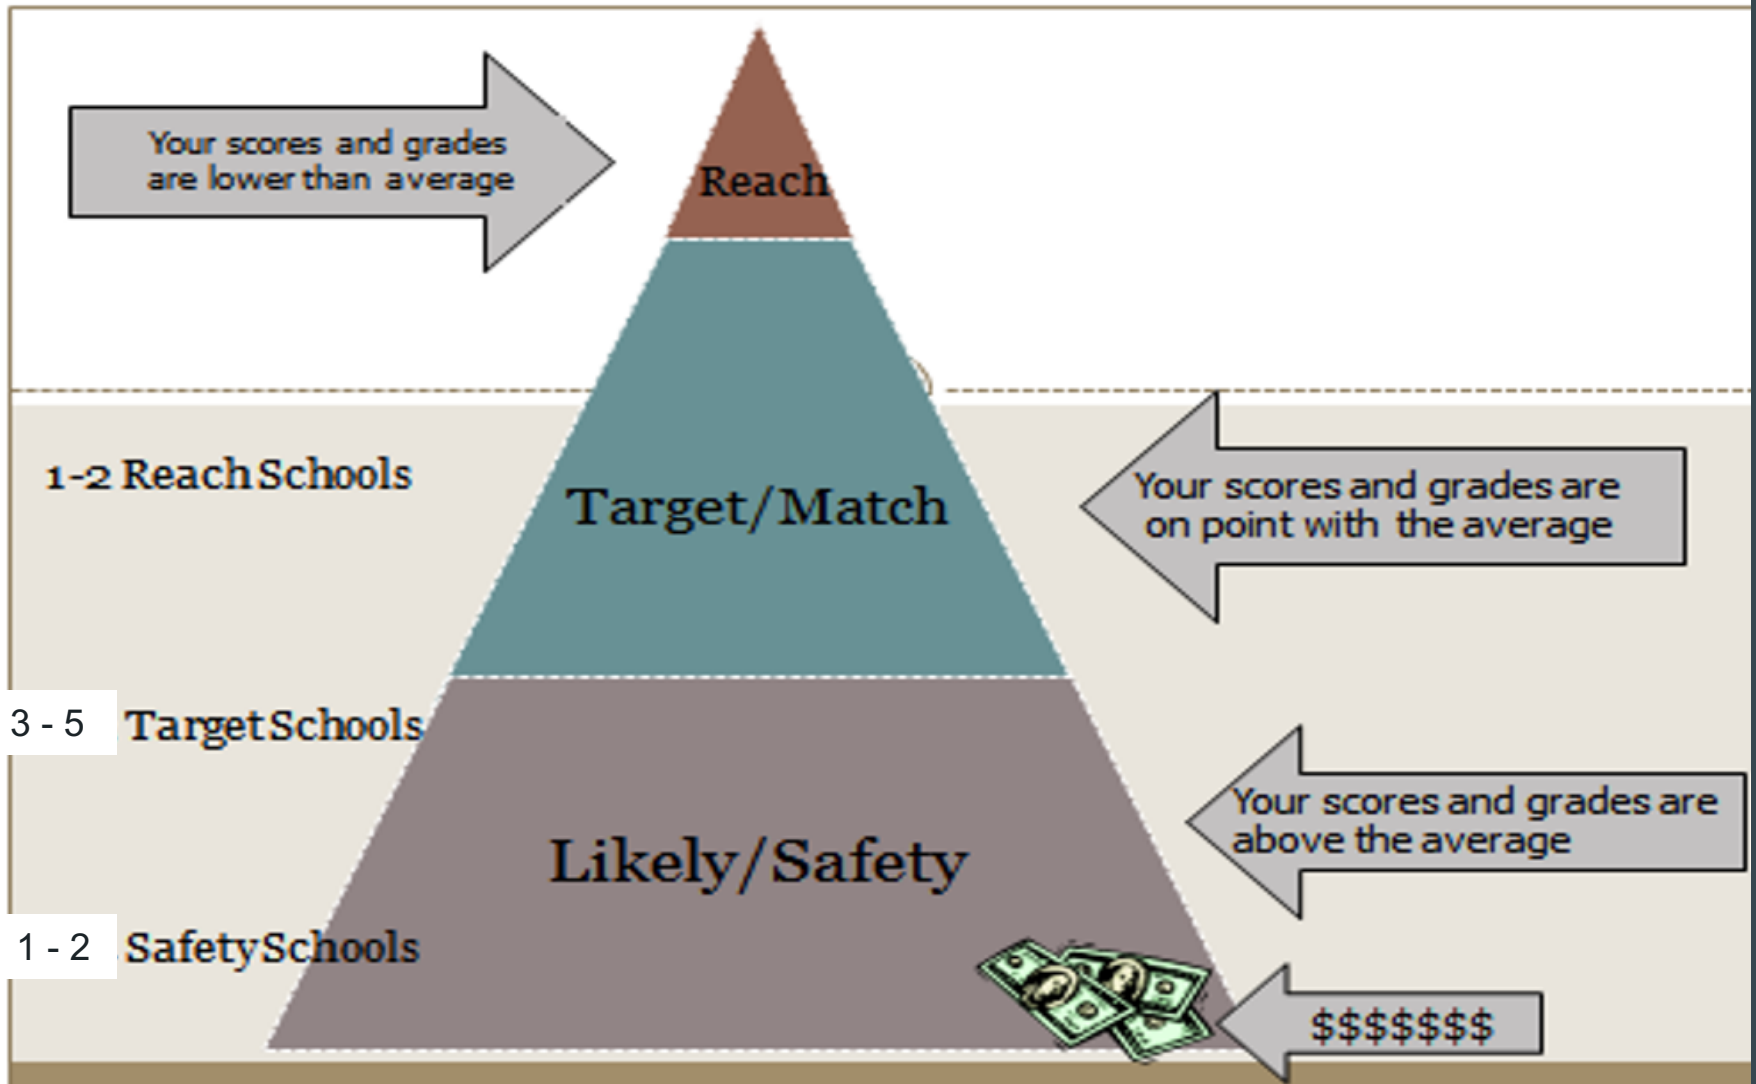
Your scores and grades are lower than average

Reach

1-2 Reach Schools

Target/Match

Your scores and grades are on point with the average

3 - 5 Target Schools

Likely/Safety

Your scores and grades are above the average

1 - 2 Safety Schools

$$$$$$$